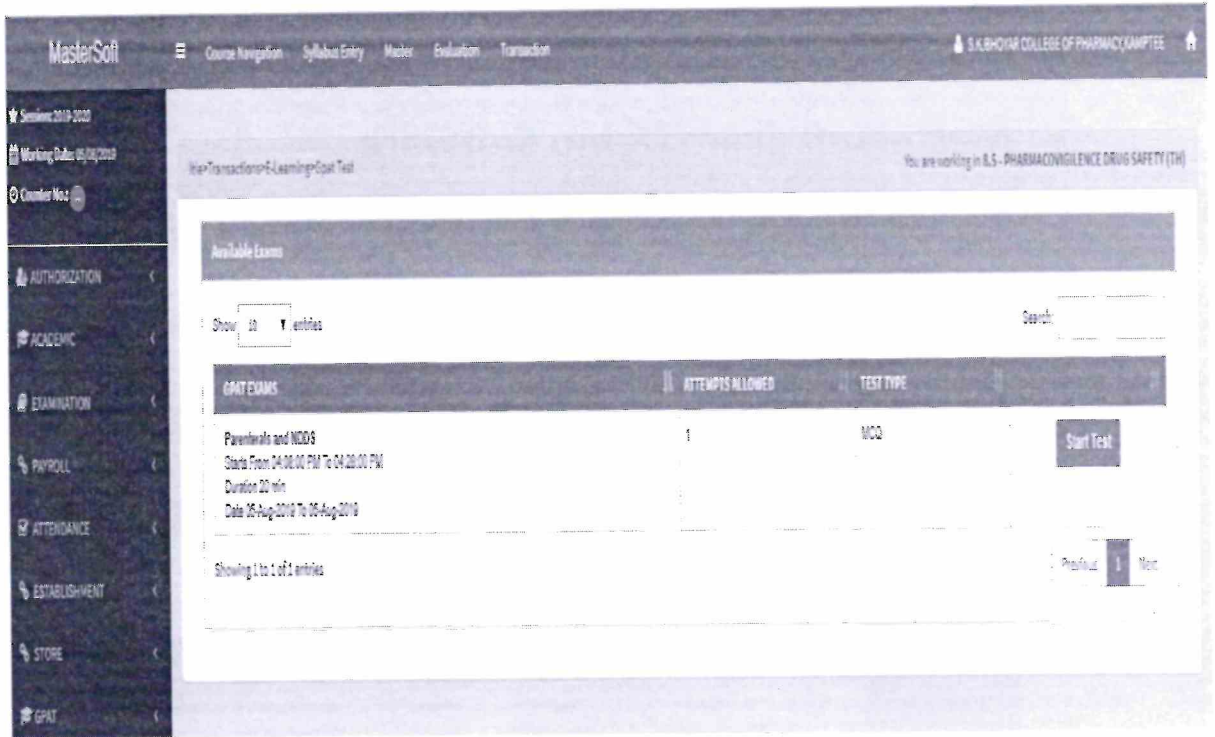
MasterSoft

Course Navigation Syllabus Entry Master Evaluation Transaction

S.K.BHOYAR COLLEGE OF PHARMACY,KAMPTEE

Session: 2019-2020

Working Date: 05/08/2019

Counter No.: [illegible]

AUTHORIZATION

ACADEMIC

EXAMINATION

PAYROLL

ATTENDANCE

ESTABLISHMENT

STORE

GPAT

Home>Transaction>E-Learning>Gpat Test

You are working in B.S - PHARMACOVIGILENCE DRUG SAFETY (TH)

Available Exams

Show 10 entries

Search:

| GPAT EXAMS | ATTEMPTS ALLOWED | TEST TYPE | |
|---|---|---|---|
| Parenterals and NDDS Starts From 04:00:00 PM To 04:20:00 PM Duration 20 min Date 05-Aug-2019 To 05-Aug-2019 | 1 | MCQ | Start Test |

Showing 1 to 1 of 1 entries

Previous 1 Next